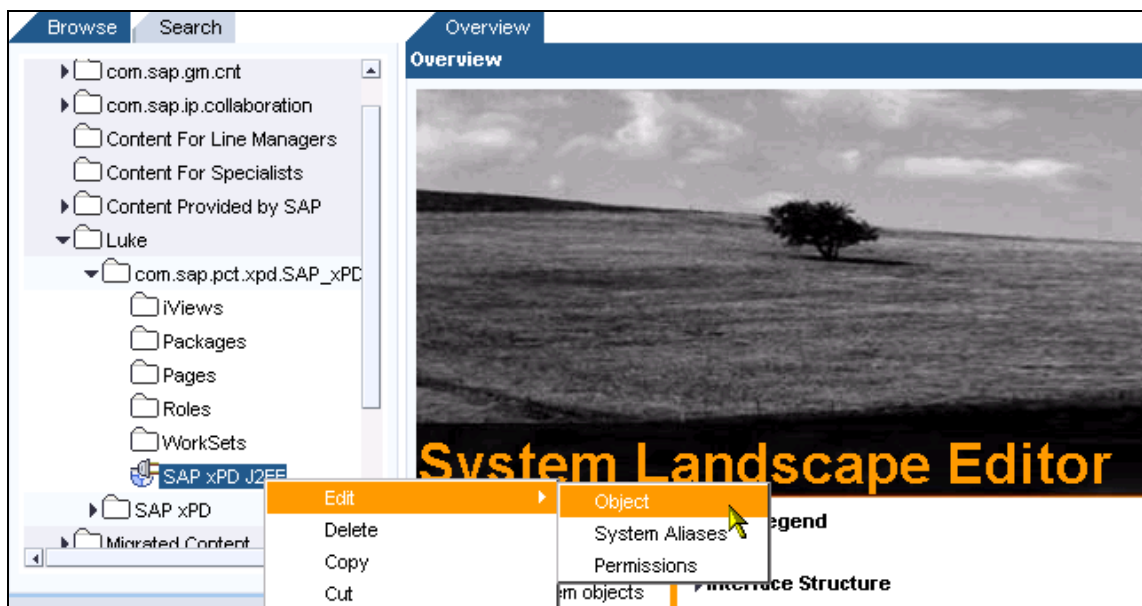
Browse Search

com.sap.gm.cnt
com.sap.ip.collaboration
Content For Line Managers
Content For Specialists
Content Provided by SAP
Luke
com.sap.pct.xpd.SAP_xPD
iViews
Packages
Pages
Roles
WorkSets
SAP xPD J2EE
SAP xPD
Migrated Content

Edit
Delete
Copy
Cut

Object
System Aliases
Permissions

Overview

Overview

System Landscape Editor

egend

em objects

Interface Structure